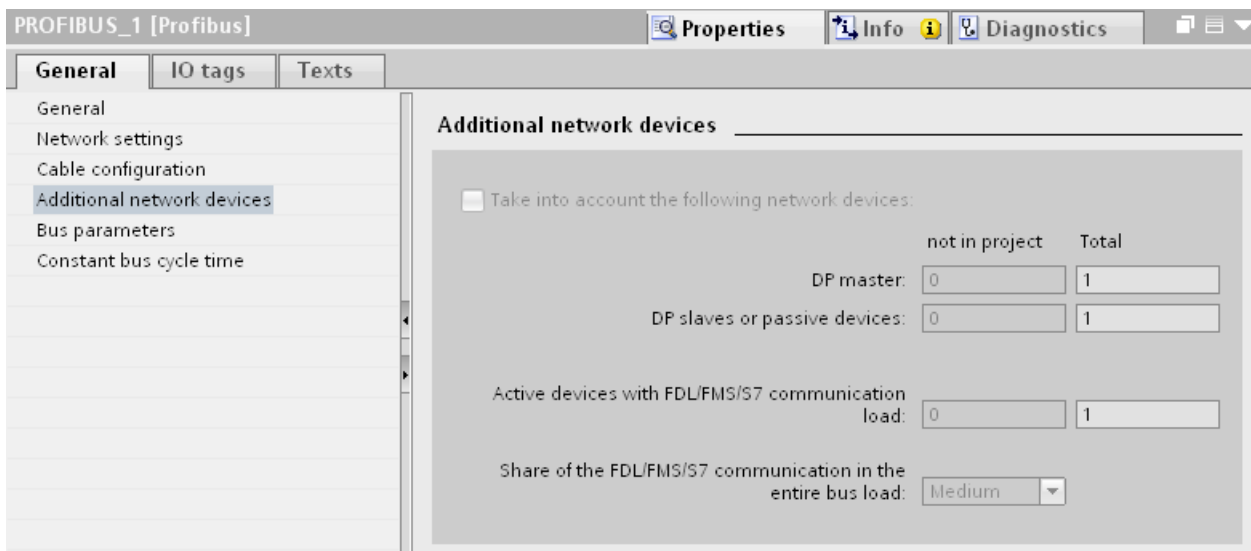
PROFIBUS_1 [Profibus]

Properties

Info

Diagnostics

General

IO tags

Texts

General
Network settings
Cable configuration
Additional network devices
Bus parameters
Constant bus cycle time

Additional network devices

Take into account the following network devices:

not in project

Total

DP master: 0 1

DP slaves or passive devices: 0 1

Active devices with FDL/FMS/S7 communication load: 0 1

Share of the FDL/FMS/S7 communication in the entire bus load: Medium